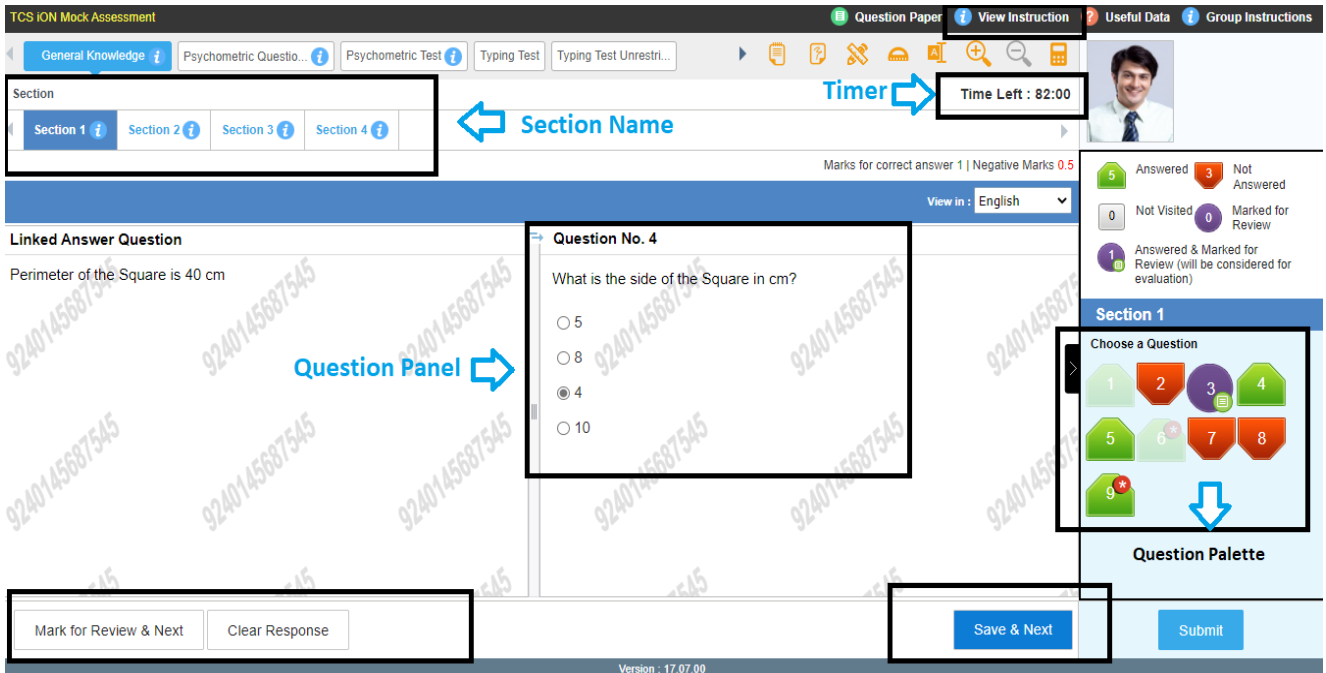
TCS iON Mock Assessment

Question Paper  View Instruction  Useful Data  Group Instructions

General Knowledge  Psychometric Questio...  Psychometric Test  Typing Test  Typing Test Unrestri...

Section

Timer  Time Left : 82:00

Section 1  Section 2  Section 3  Section 4

Section Name

Marks for correct answer 1 | Negative Marks 0.5

View in : English

Linked Answer Question

Perimeter of the Square is 40 cm

Question No. 4

What is the side of the Square in cm?

5

8

4

10

Question Panel

5 Answered  3 Not Answered

0 Not Visited  0 Marked for Review

1 Answered & Marked for Review (will be considered for evaluation)

Section 1

Choose a Question

1 2 3 4

5 6 7 8

9

Question Palette

Mark for Review & Next  Clear Response

Save & Next

Submit

Version : 17.07.00

9240145687545